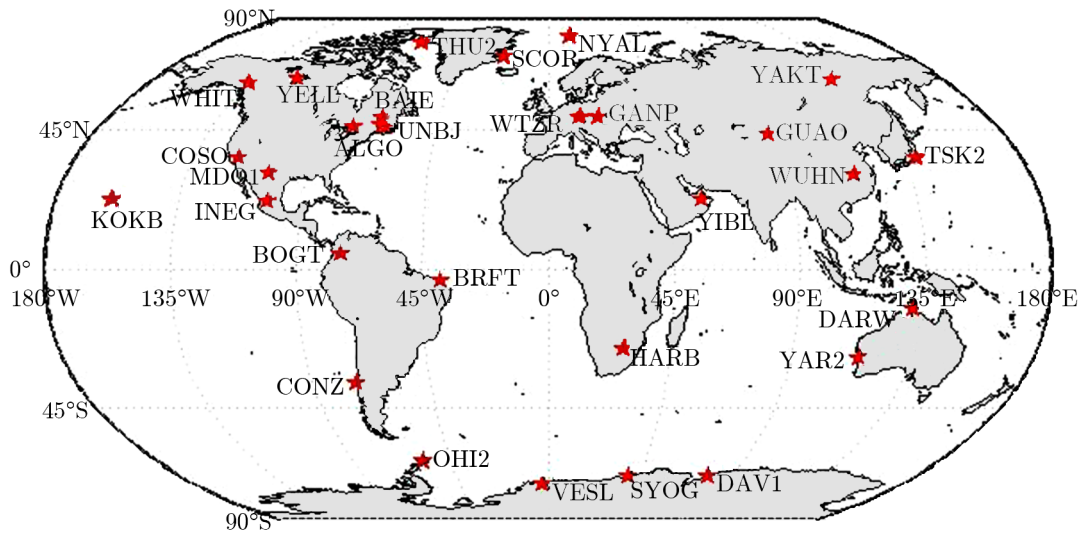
90°N
THU2
NYAL
SCOR
YAKT
WHIT
YELL
BAIE
45°N
UNBJ
WTZR
GANP
ALGO
GUAO
COSO
TSK2
MDO1
WUHN
KOKB
INEG
YIBL
BOGT
0°
BRFT
180°W
135°W
90°W
45°W
0°
45°E
90°E
135°E
180°E
DARW
HARB
YAR2
CONZ
45°S
OHI2
VESL
SYOG
DAV1
90°S